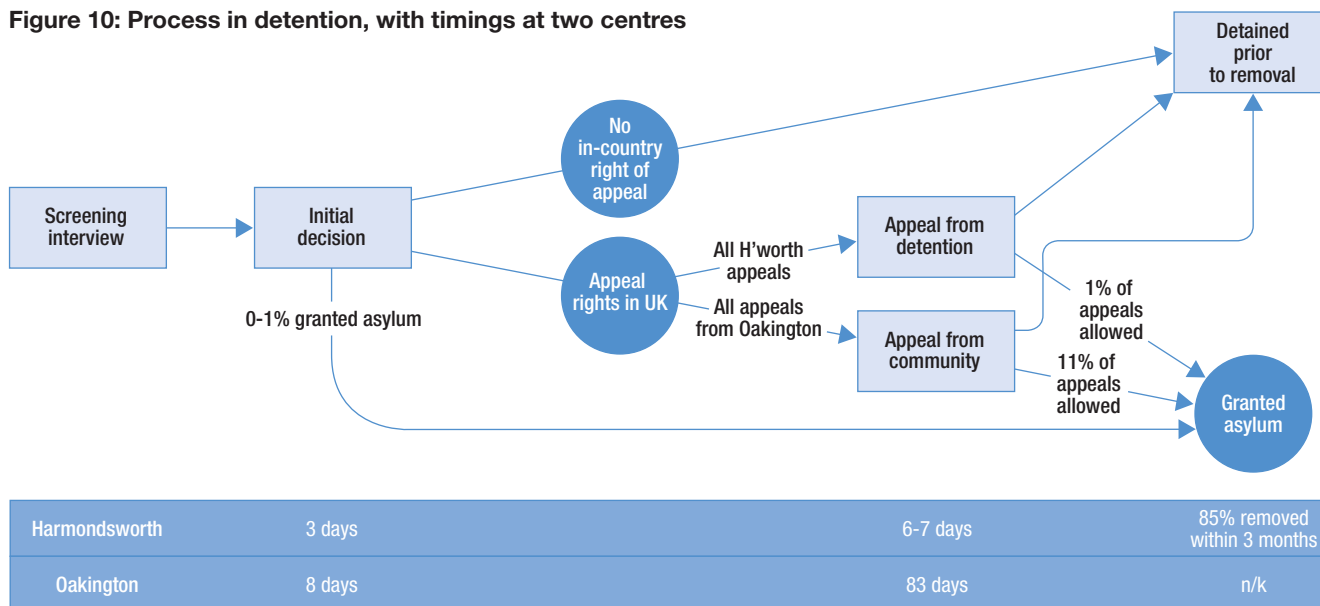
Figure 10: Process in detention, with timings at two centres

Detained prior to removal

No in-country right of appeal

Screening interview

Initial decision

Appeal from detention

All H'worth appeals

Appeal rights in UK

All appeals from Oakington

0-1% granted asylum

Appeal from community

1% of appeals allowed

11% of appeals allowed

Granted asylum

| Harmondsworth | 3 days | 6-7 days | 85% removed within 3 months |
|---|---|---|---|
| Oakington | 8 days | 83 days | n/k |